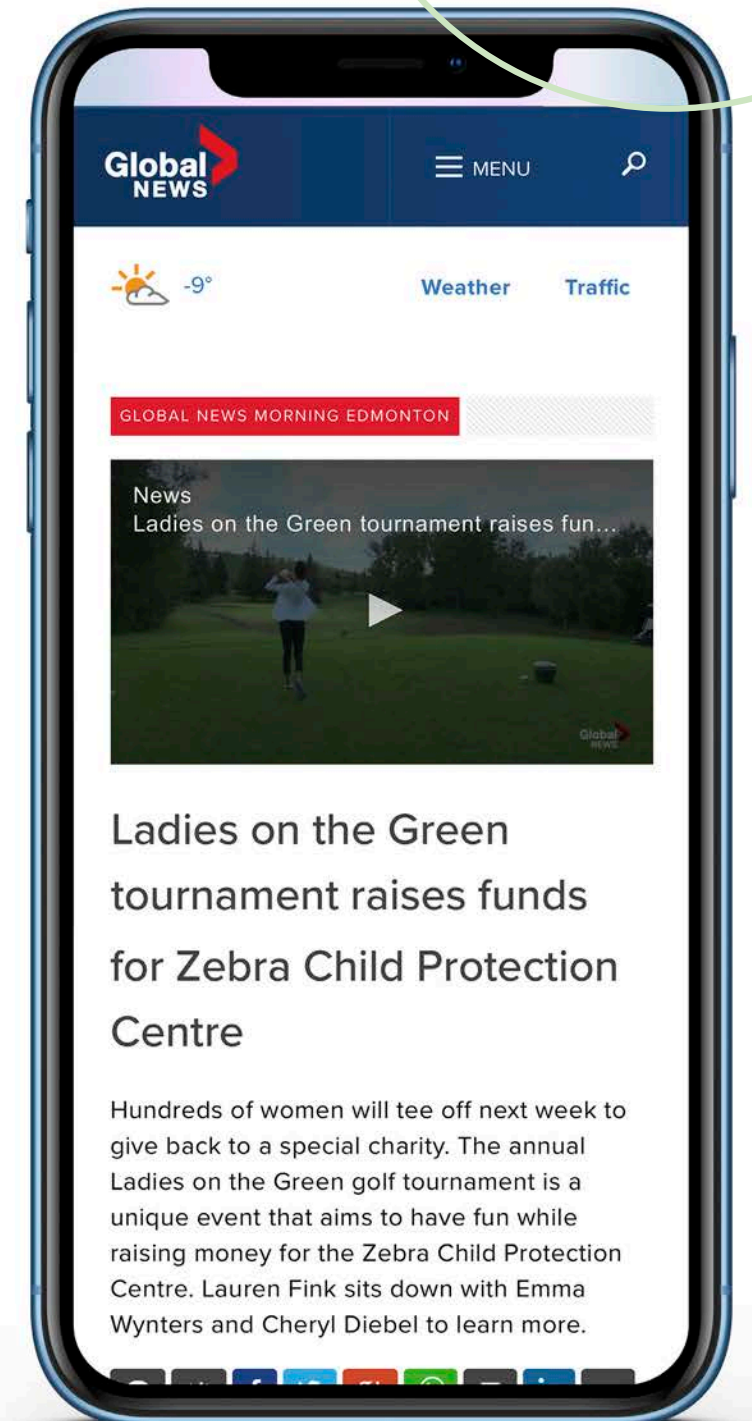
Global NEWS

MENU

-9°

Weather

Traffic

GLOBAL NEWS MORNING EDMONTON

News
Ladies on the Green tournament raises fun...

Global NEWS

Ladies on the Green tournament raises funds for Zebra Child Protection Centre

Hundreds of women will tee off next week to give back to a special charity. The annual Ladies on the Green golf tournament is a unique event that aims to have fun while raising money for the Zebra Child Protection Centre. Lauren Fink sits down with Emma Wynters and Cheryl Diebel to learn more.